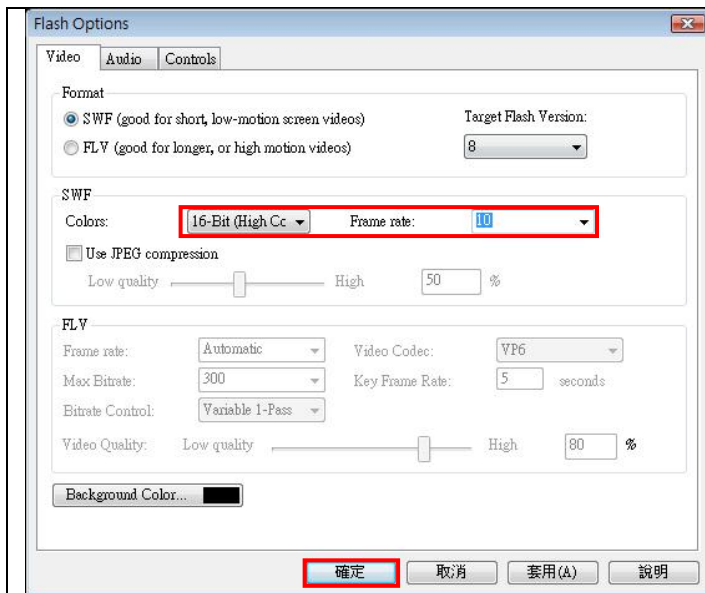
Flash Options

Video | Audio | Controls

Format
SWF (good for short, low-motion screen videos)
FLV (good for longer, or high motion videos)
Target Flash Version:
8

SWF
Colors: 16-Bit (High Cc
Frame rate: 10
Use JPEG compression
Low quality High 50 %

FLV
Frame rate: Automatic
Video Codec: VP6
Max Bitrate: 300
Key Frame Rate: 5 seconds
Bitrate Control: Variable 1-Pass
Video Quality: Low quality High 80 %

Background Color...

確定 取消 套用(A) 說明